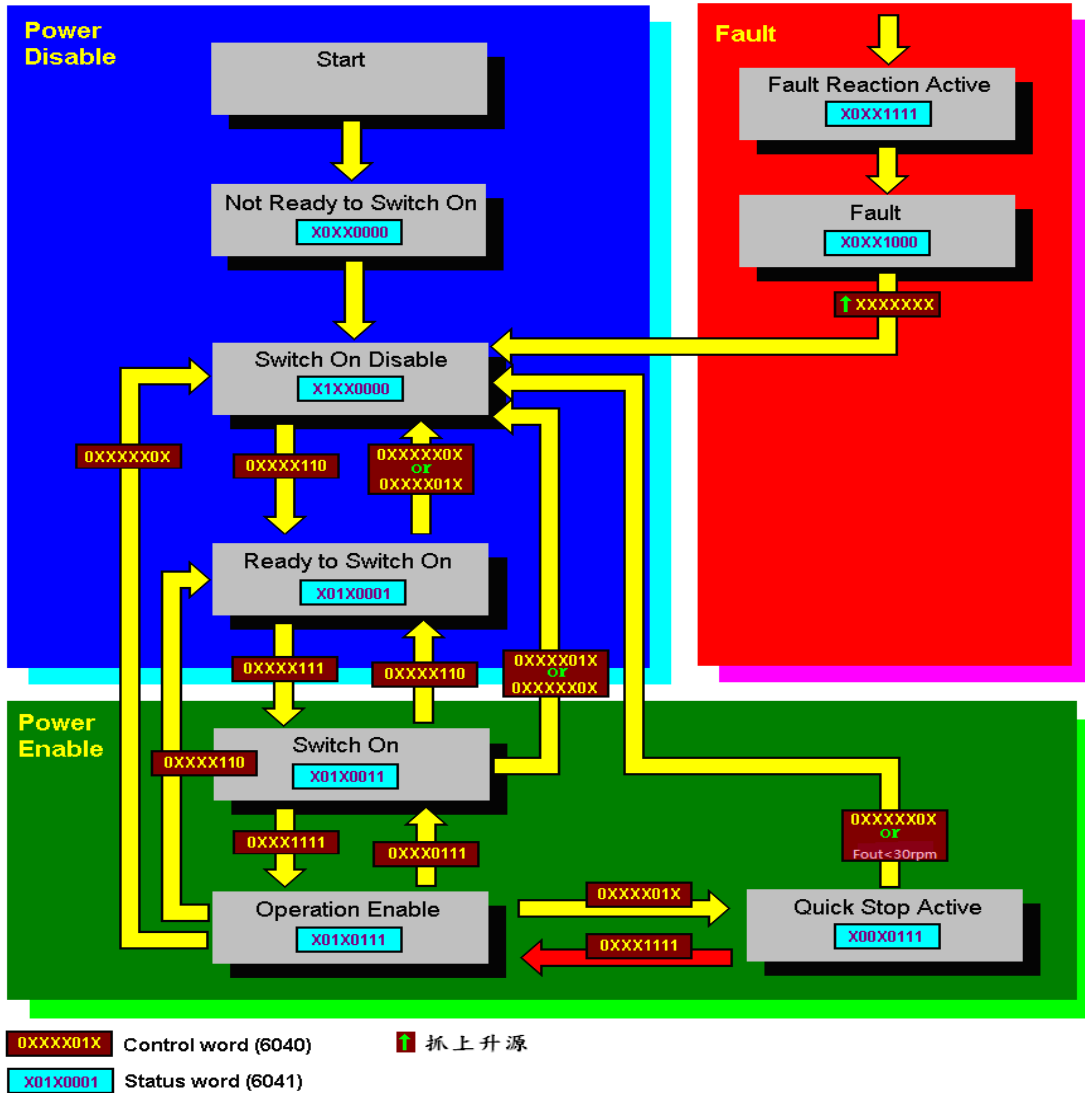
Power Disable

Start

Not Ready to Switch On
X0XX0000

Switch On Disable
X1XX0000

0XXXXX0X

0XXXX110

0XXXXX0X
or
0XXXX01X

Ready to Switch On
X01X0001

0XXXX111

0XXXX110

0XXXX01X
or
0XXXXX0X

Fault

Fault Reaction Active
X0XX1111

Fault
X0XX1000

XXXXXXX

Power Enable

Switch On
X01X0011

0XXXX110

0XXX1111

0XXX0111

0XXXXX0X
or
Fout<30rpm

Operation Enable
X01X0111

0XXXX01X

0XXX1111

Quick Stop Active
X00X0111

0XXXX01X Control word (6040)

X01X0001 Status word (6041)

抓上升源